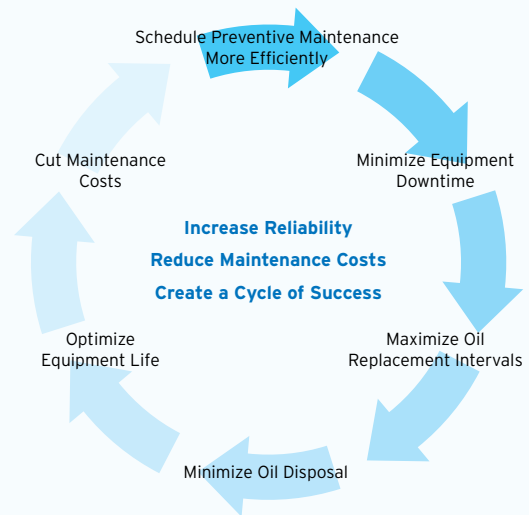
Schedule Preventive Maintenance More Efficiently

Minimize Equipment Downtime

Maximize Oil Replacement Intervals

Minimize Oil Disposal

Optimize Equipment Life

Cut Maintenance Costs

Increase Reliability

Reduce Maintenance Costs

Create a Cycle of Success